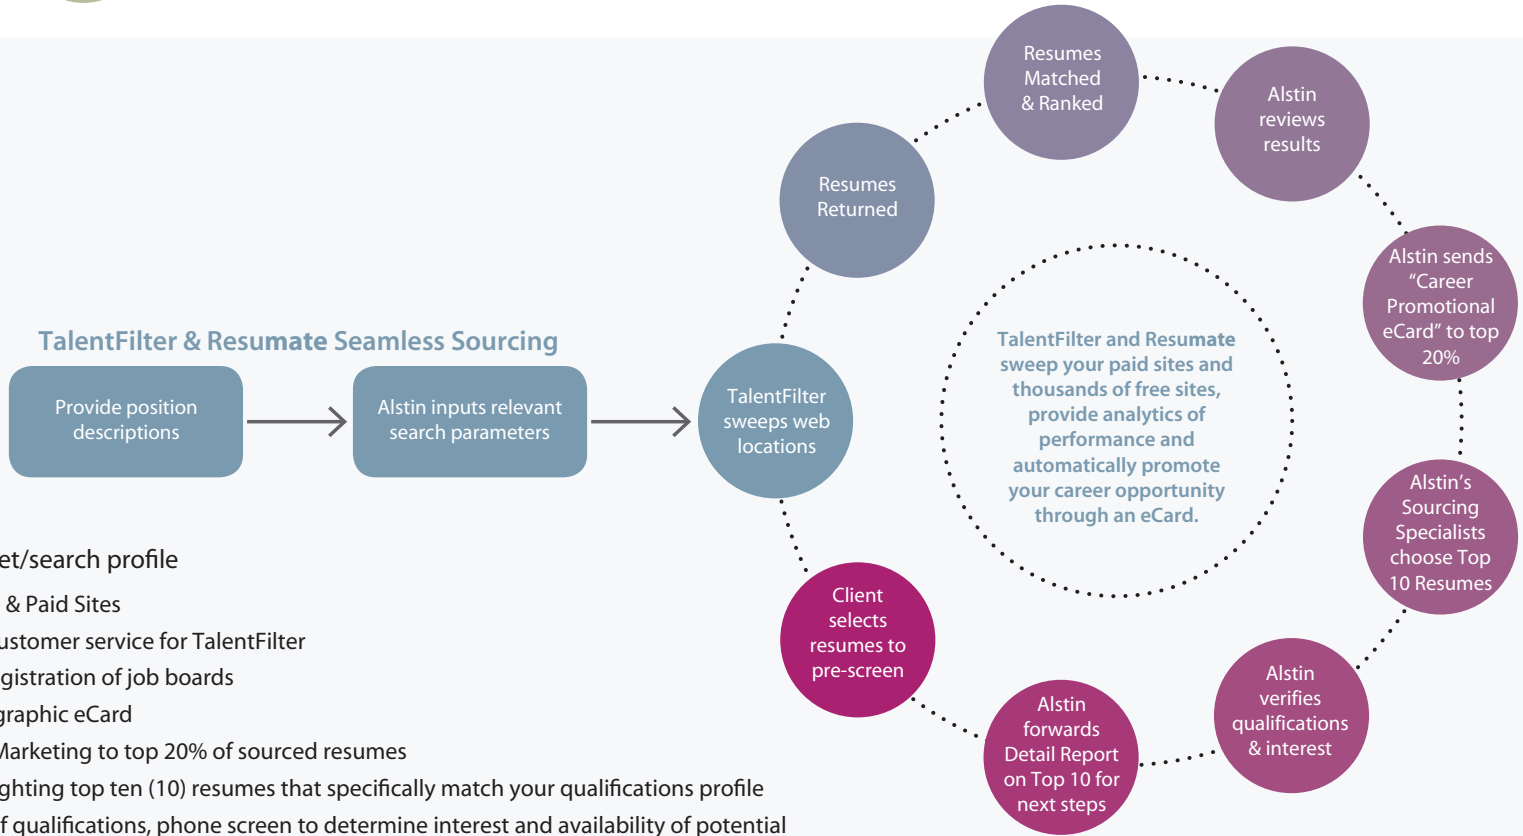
TalentFilter & Resumate Seamless Sourcing

Provide position descriptions

Alstin inputs relevant search parameters

TalentFilter sweeps web locations

Resumes Returned

Resumes Matched & Ranked

Alstin reviews results

Alstin sends "Career Promotional eCard" to top 20%

Alstin's Sourcing Specialists choose Top 10 Resumes

Alstin verifies qualifications & interest

Alstin forwards Detail Report on Top 10 for next steps

Client selects resumes to pre-screen

TalentFilter and Resumate sweep your paid sites and thousands of free sites, provide analytics of performance and automatically promote your career opportunity through an eCard.

et/search profile
& Paid Sites
ustomer service for TalentFilter
gistration of job boards
graphic eCard
Marketing to top 20% of sourced resumes
ghting top ten (10) resumes that specifically match your qualifications profile
f qualifications, phone screen to determine interest and availability of potential